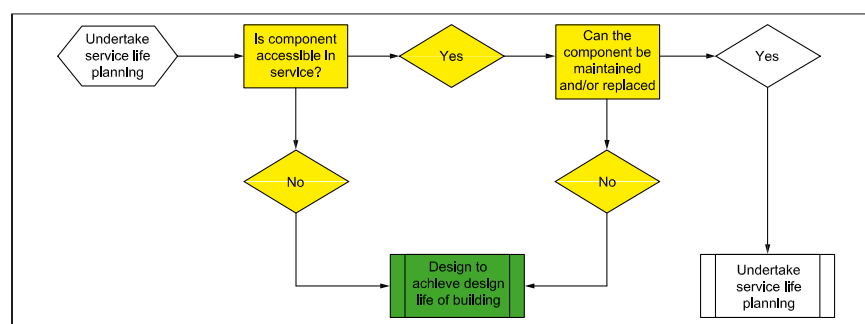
Undertake service life planning

Is component accessible in service?

Yes

Can the component be maintained and/or replaced

Yes

No

No

Design to achieve design life of building

Undertake service life planning